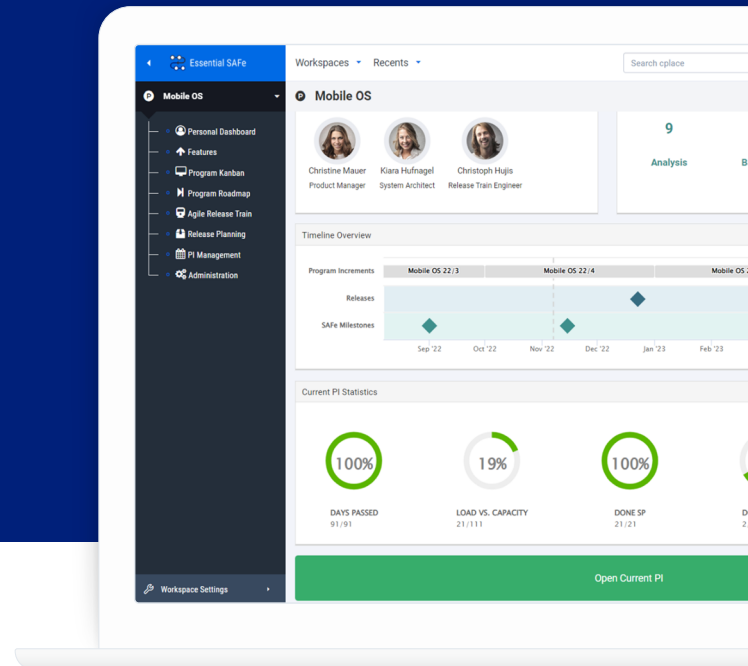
Essential SAFe

Mobile OS

Personal Dashboard
Features
Program Kanban
Program Roadmap
Agile Release Train
Release Planning
PI Management
Administration

Workspace Settings

Workspaces
Recents
Search cplace

Mobile OS

Christine Mauer
Product Manager

Kiara Hufnagel
System Architect

Christoph Hujis
Release Train Engineer

9
Analysis
B

Timeline Overview

Program Increments
Mobile OS 22/3
Mobile OS 22/4
Mobile OS 2
Releases
SAFe Milestones
Sep '22
Oct '22
Nov '22
Dec '22
Jan '23
Feb '23

Current PI Statistics

100%
DAYS PASSED
91/91

19%
LOAD VS. CAPACITY
21/111

100%
DONE SP
21/21

D
2

Open Current PI